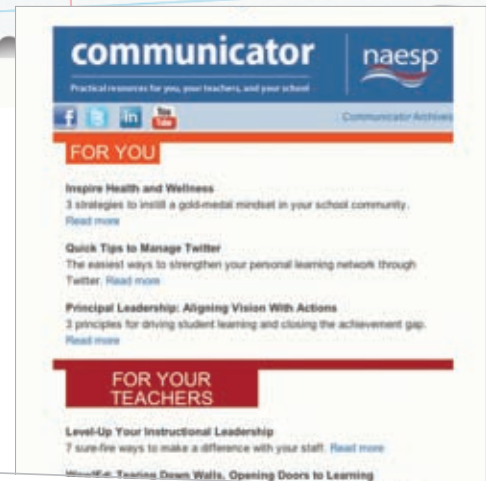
communicator

naesp

Practical resources for you, your teachers, and your school

You Tube

Communicator Archives

FOR YOU

Inspire Health and Wellness
3 strategies to instill a gold-medal mindset in your school community. Read more

Quick Tips to Manage Twitter
The easiest ways to strengthen your personal learning network through Twitter. Read more

Principal Leadership: Aligning Vision With Actions
3 principles for driving student learning and closing the achievement gap. Read more

FOR YOUR TEACHERS

Level-Up Your Instructional Leadership
7 sure-fire ways to make a difference with your staff. Read more

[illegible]: Tearing Down Walls, Opening Doors to Learning